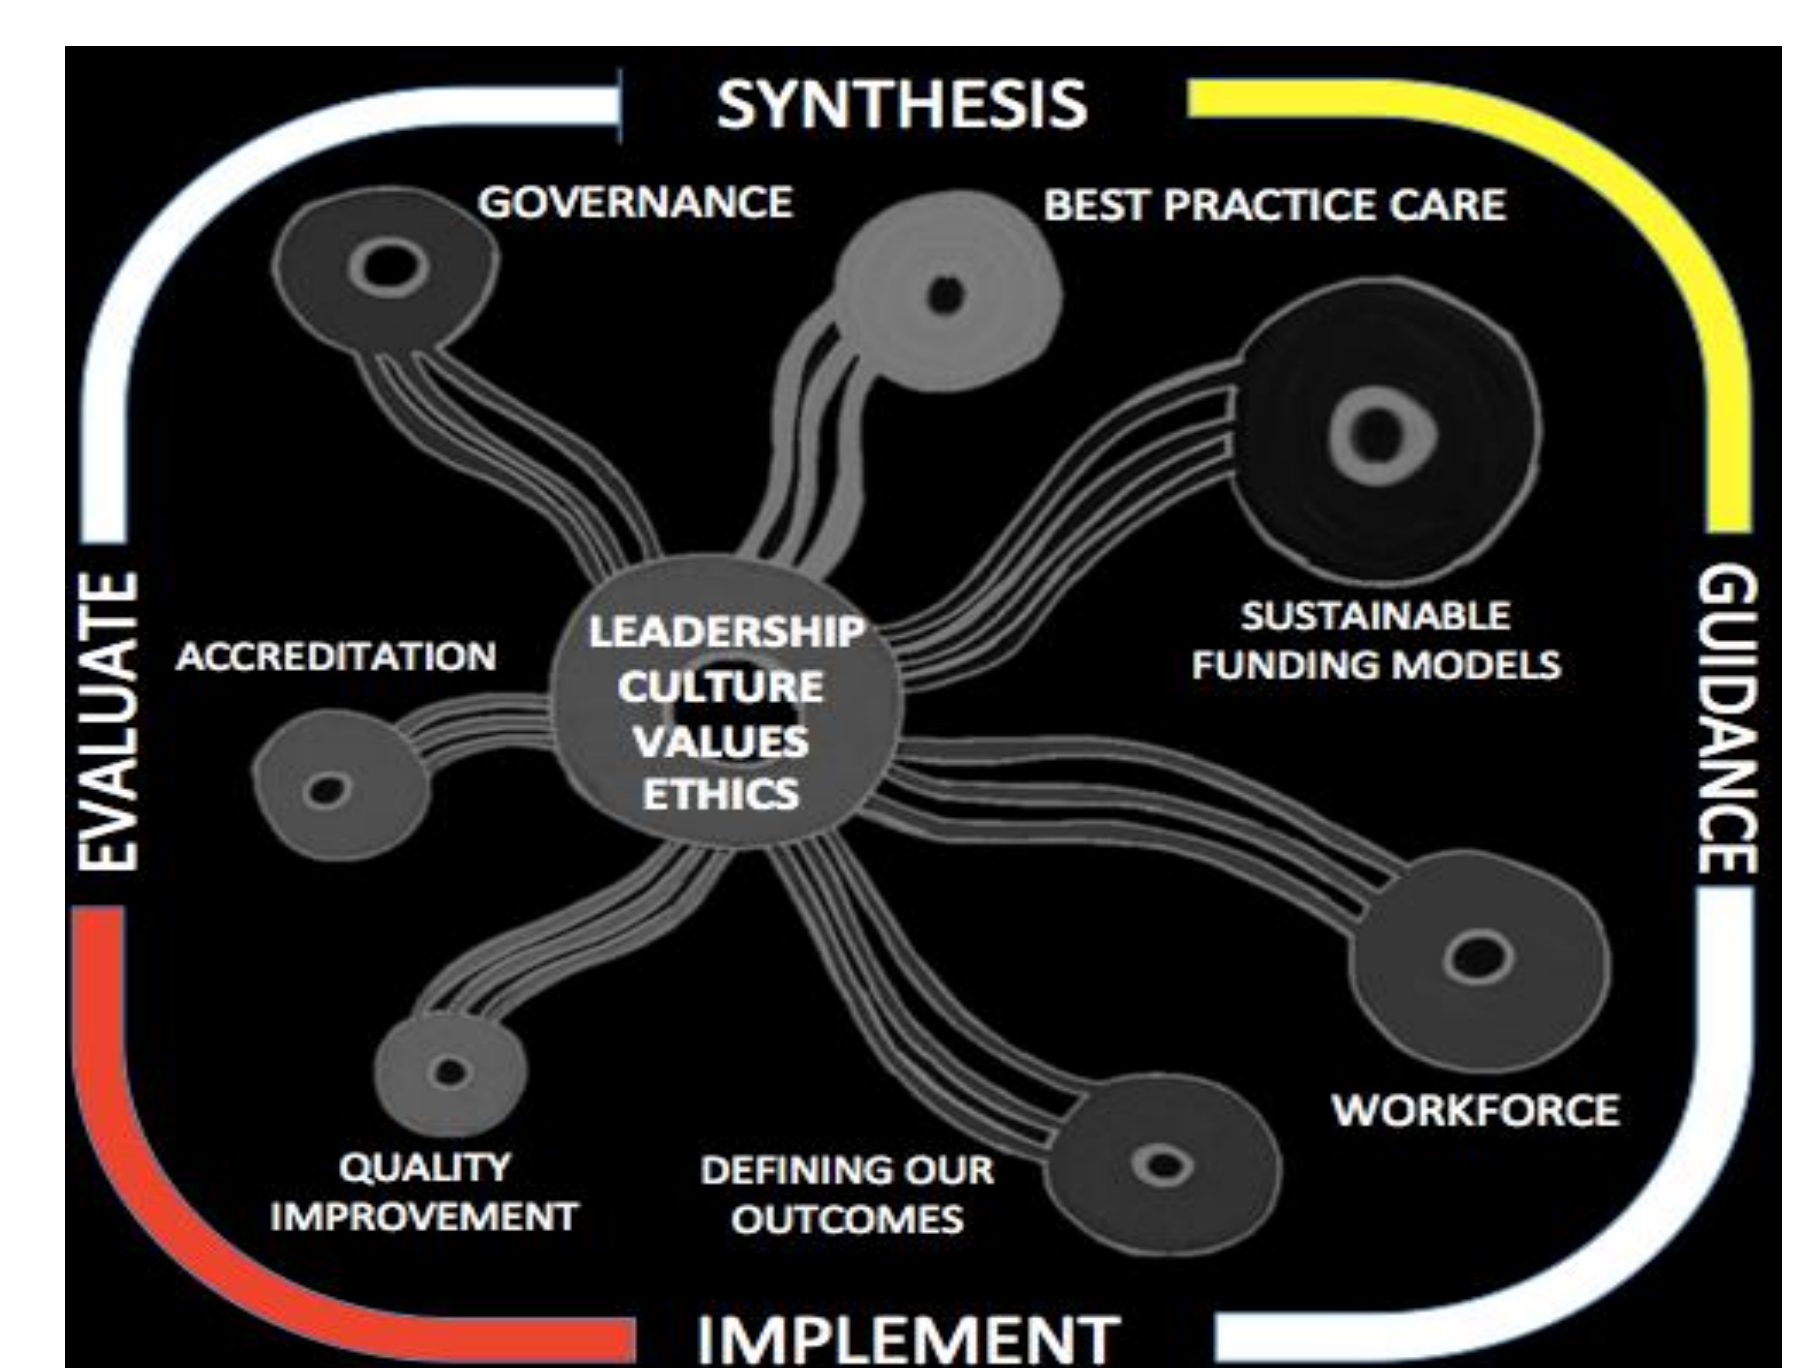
SYNTHESIS

GOVERNANCE

BEST PRACTICE CARE

EVALUATE

GUIDANCE

ACCREDITATION

LEADERSHIP
CULTURE
VALUES
ETHICS

SUSTAINABLE FUNDING MODELS

WORKFORCE

QUALITY IMPROVEMENT

DEFINING OUR OUTCOMES

IMPLEMENT